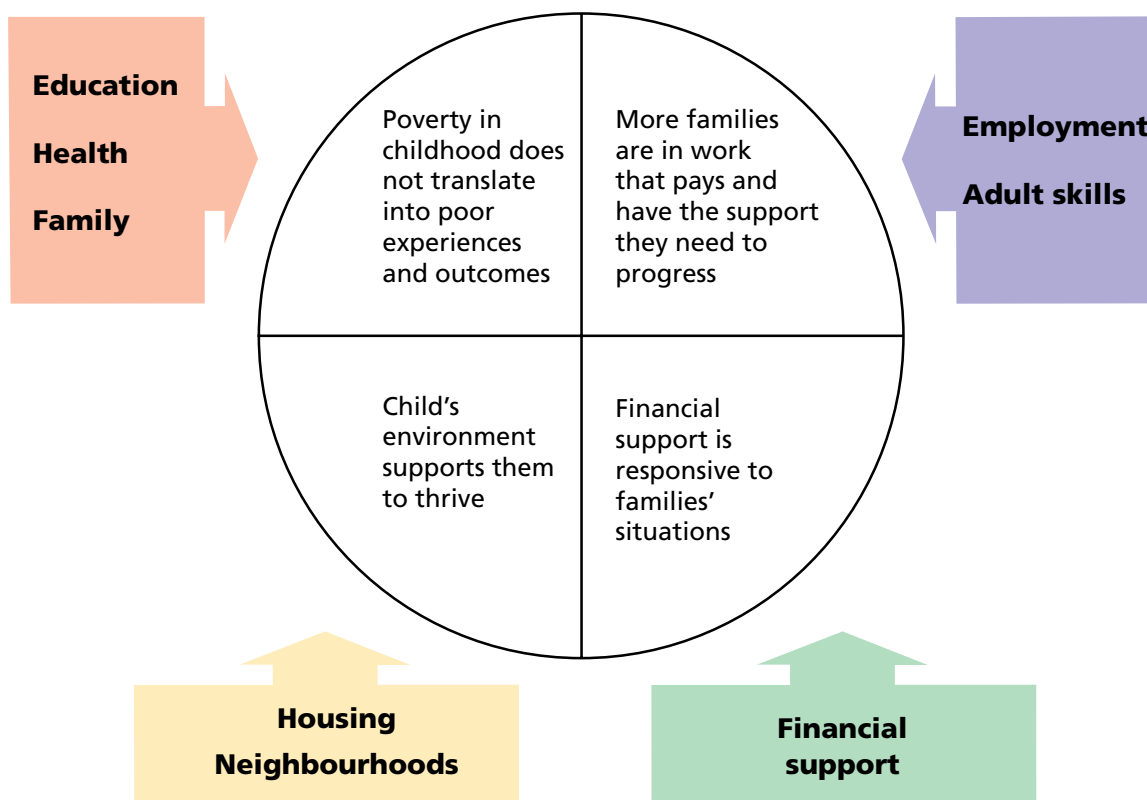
Education

Health

Family

Poverty in childhood does not translate into poor experiences and outcomes

More families are in work that pays and have the support they need to progress

Employment

Adult skills

Child's environment supports them to thrive

Financial support is responsive to families' situations

Housing

Neighbourhoods

Financial support